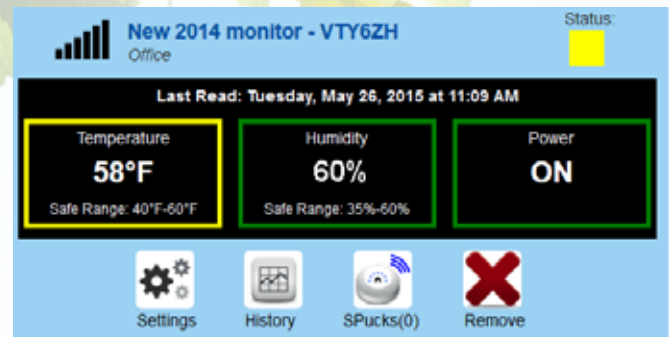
New 2014 monitor - VTY6ZH
Office

Status:

Last Read: Tuesday, May 26, 2015 at 11:09 AM

Temperature
58°F
Safe Range: 40°F-60°F

Humidity
60%
Safe Range: 35%-60%

Power
ON

Settings
History
SPucks(0)
Remove